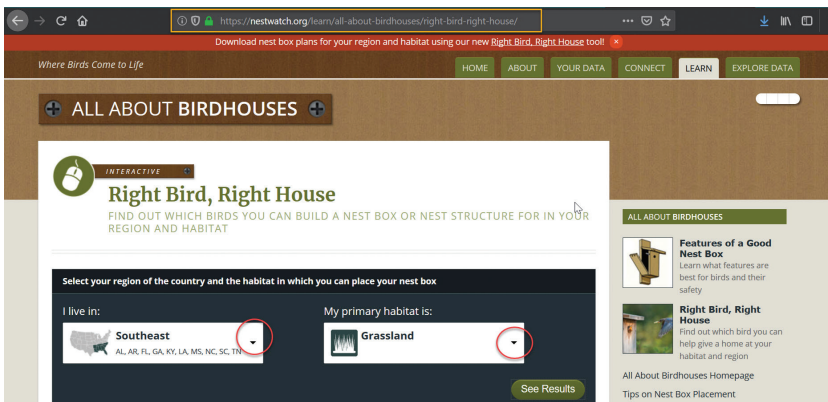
https://nestwatch.org/learn/all-about-birdhouses/right-bird-right-house/

Download nest box plans for your region and habitat using our new Right Bird, Right House tool!

Where Birds Come to Life

HOME ABOUT YOUR DATA CONNECT LEARN EXPLORE DATA

ALL ABOUT BIRDHOUSES

INTERACTIVE

Right Bird, Right House

FIND OUT WHICH BIRDS YOU CAN BUILD A NEST BOX OR NEST STRUCTURE FOR IN YOUR REGION AND HABITAT

Select your region of the country and the habitat in which you can place your nest box

I live in:

Southeast
AL, AR, FL, GA, KY, LA, MS, NC, SC, TN

My primary habitat is:

Grassland

See Results

ALL ABOUT BIRDHOUSES

Features of a Good Nest Box
Learn what features are best for birds and their safety

Right Bird, Right House
Find out which bird you can help give a home at your habitat and region

All About Birdhouses Homepage

Tips on Nest Box Placement